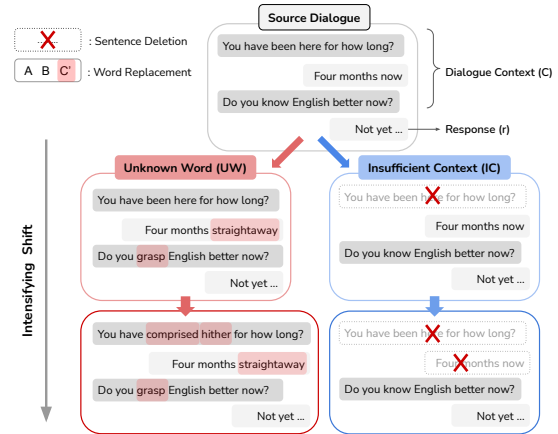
: Sentence Deletion

A B C' : Word Replacement

Source Dialogue

You have been here for how long?

Four months now

Do you know English better now?

Not yet ...

Dialogue Context (C)

Response (r)

Intensifying Shift

Unknown Word (UW)

You have been here for how long?

Four months straightaway

Do you grasp English better now?

Not yet ...

You have comprised hither for how long?

Four months straightaway

Do you grasp English better now?

Not yet ...

Insufficient Context (IC)

You have been here for how long?

Four months now

Do you know English better now?

Not yet ...

You have been here for how long?

Four months now

Do you know English better now?

Not yet ...